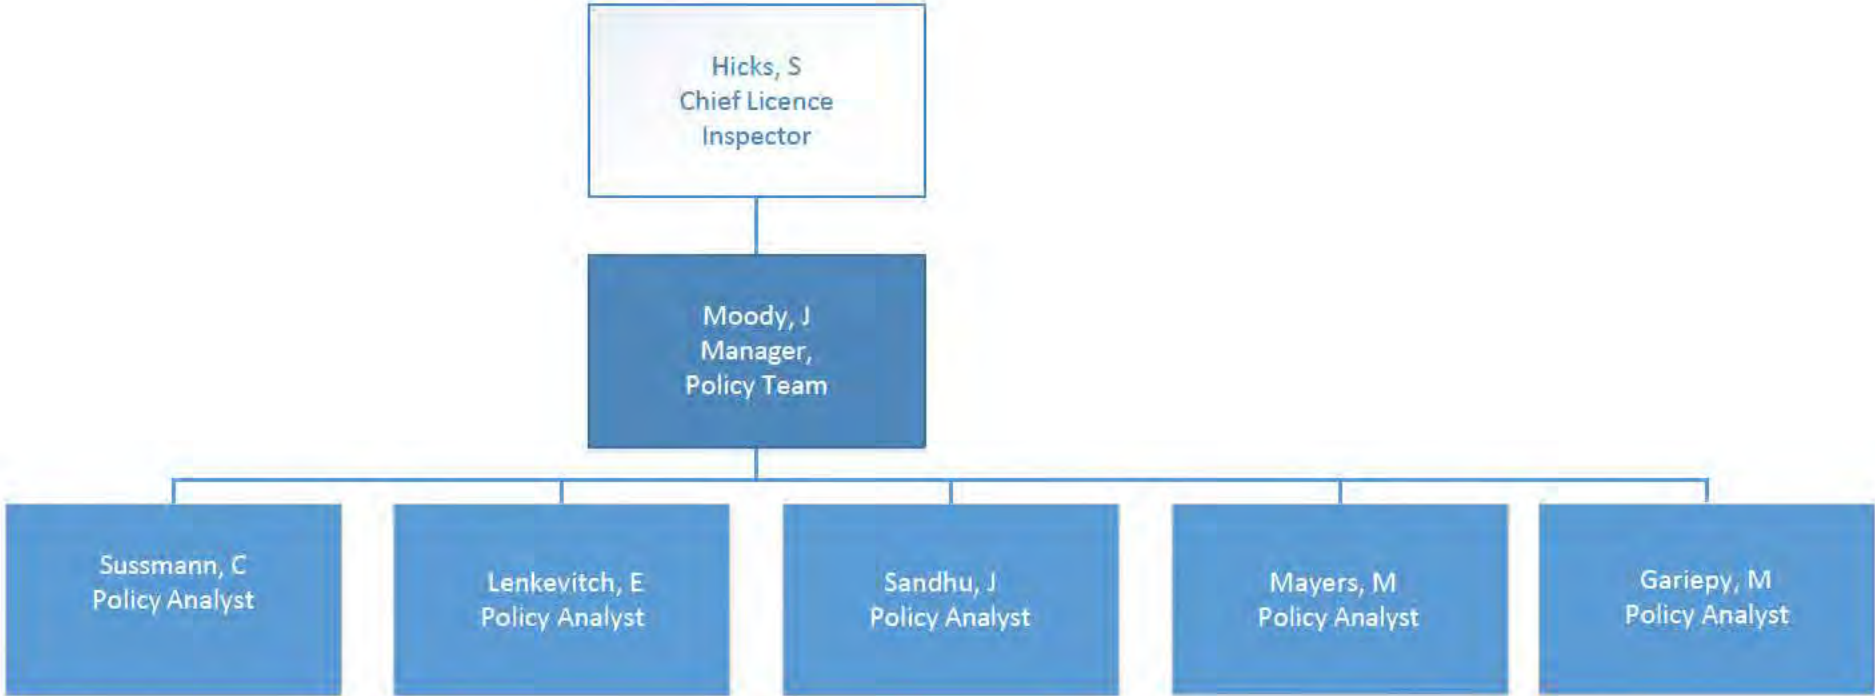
Hicks, S
Chief Licence
Inspector

Moody, J
Manager,
Policy Team

Sussmann, C
Policy Analyst

Lenkevitch, E
Policy Analyst

Sandhu, J
Policy Analyst

Mayers, M
Policy Analyst

Gariepy, M
Policy Analyst